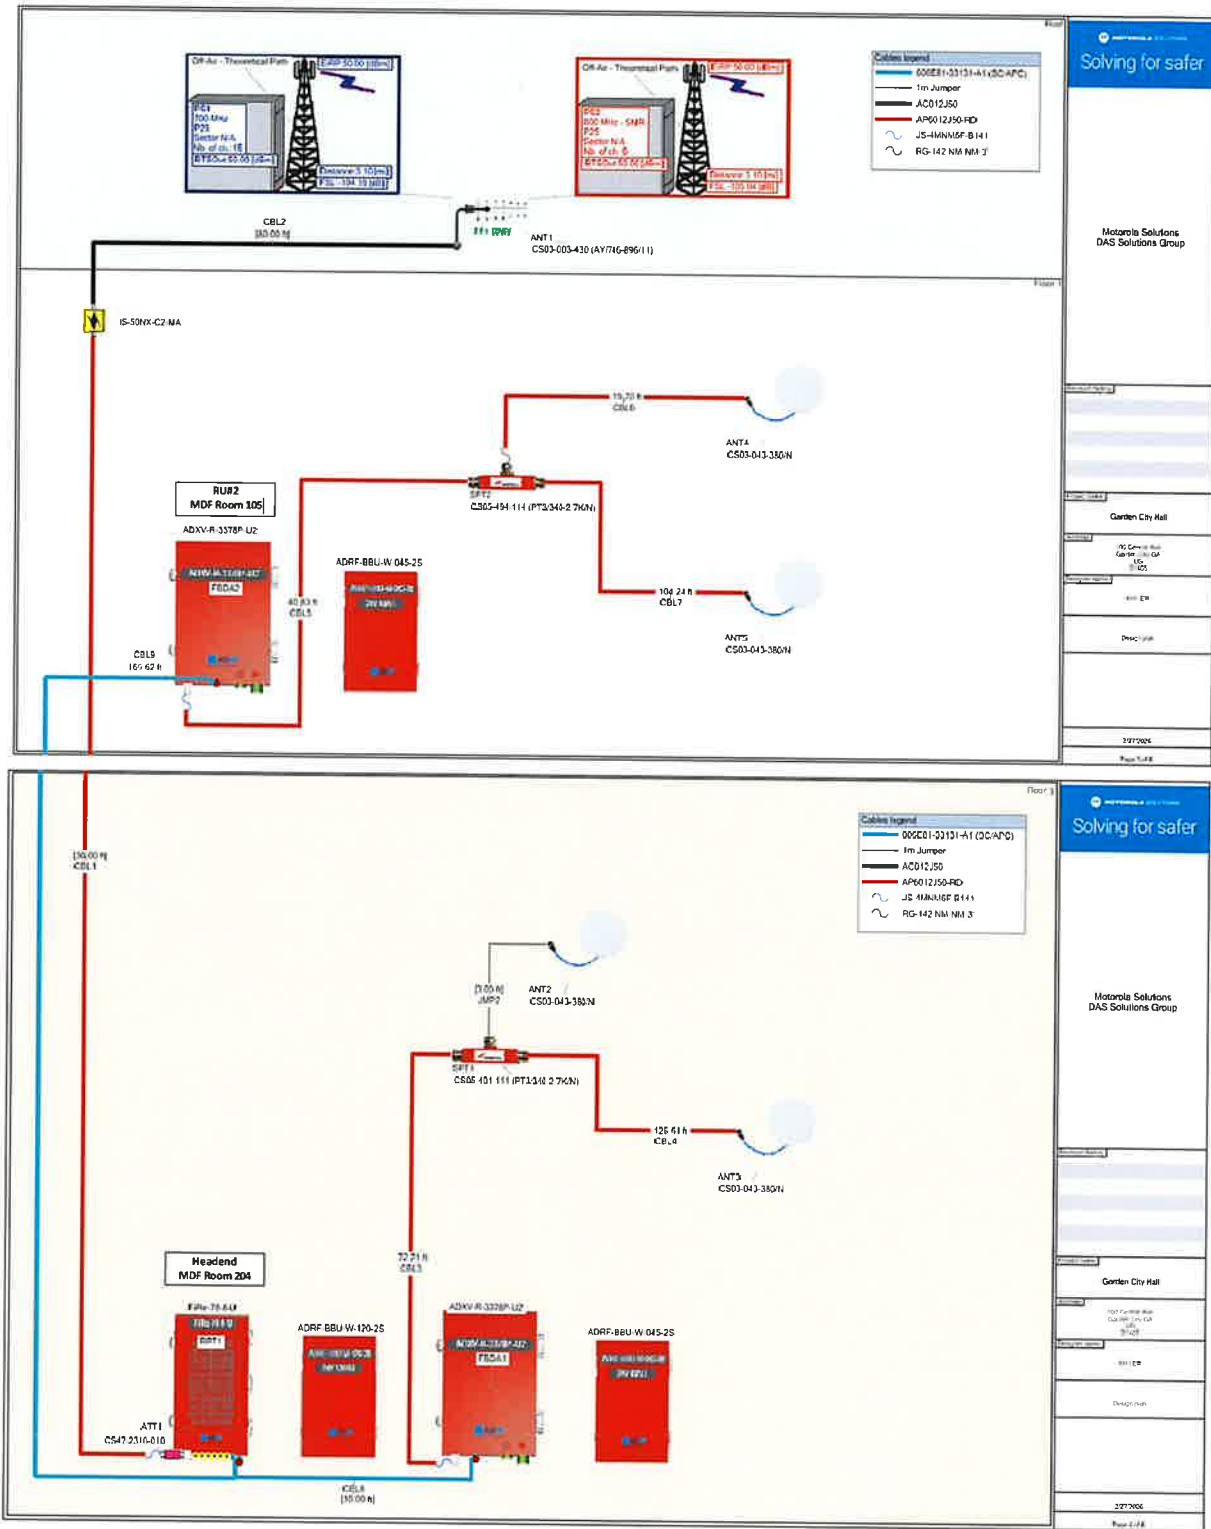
Roof

Off-Air - Theoretical Path
EIRP 50.00 [dBm]
PS1
700 MHz
P25
Sector N/A
Nb of ch: 15
BTSout 50.00 [dBm]
Distance 5.10 [mi]
FSL -104.19 [dB]

Off-Air - Theoretical Path
EIRP 50.00 [dBm]
PS2
800 MHz - SMR
P25
Sector N/A
Nb of ch: 6
BTSout 50.00 [dBm]
Distance 5.10 [mi]
FSL -105.14 [dB]

Cables legend
006E01-33131-A1 (SC/APC)
1m Jumper
AC012J50
AP6012J50-RD
JS-4MNM6F-B141
RG-142 NM NM 3'

Solving for safer

Motorola Solutions
DAS Solutions Group

CBL2
[50.00 ft]

ANT1
CS03-003-430 (AY/746-896/11)

Floor 1

IS-50NX-C2-MA

19.70 ft
CBL6

ANT4
CS03-043-380/N

RU#2
MDF Room 105

SPT2
CS05-494-111 (PT3/340-2.7K/N)

ADXV-R-3378P-U2
FBDA2

ADRF-BBU-W-045-2S

40.83 ft
CBL5

104.24 ft
CBL7

ANT5
CS03-043-380/N

CBL9
169.62 ft

Garden City Hall

2/27/2026

Floor 3

[50.00 ft]
CBL1

Cables legend
006E01-33131-A1 (SC/APC)
1m Jumper
AC012J50
AP6012J50-RD
JS-4MNM6F-B141
RG-142 NM NM 3'

Solving for safer

Motorola Solutions
DAS Solutions Group

[3.00 ft]
JMP2

ANT2
CS03-043-380/N

SPT1
CS05-101-111 (PT3/340-2.7K/N)

125.61 ft
CBL4

ANT3
CS03-043-380/N

72.71 ft
CBL3

Headend
MDF Room 204

ADRF-BBU-W-120-2S

ADXV-R-3378P-U2
FBDA1

ADRF-BBU-W-045-2S

ATT1
CS47-2310-010

CBL8
[50.00 ft]

Garden City Hall

2/27/2026